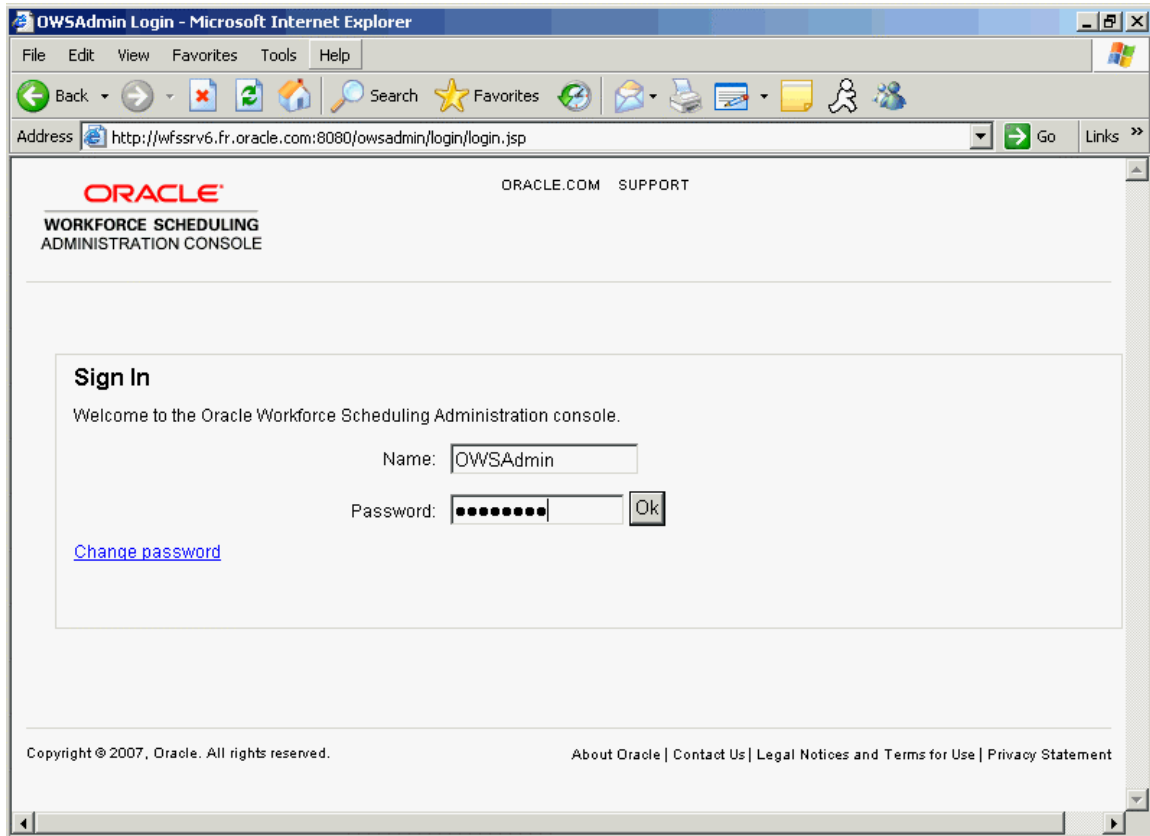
OWSAdmin Login - Microsoft Internet Explorer

File Edit View Favorites Tools Help

Back Search Favorites

Address http://wfssrv6.fr.oracle.com:8080/owsadmin/login/login.jsp Go Links »

ORACLE

WORKFORCE SCHEDULING
ADMINISTRATION CONSOLE

ORACLE.COM SUPPORT

Sign In

Welcome to the Oracle Workforce Scheduling Administration console.

Name: OWSAdmin

Password: •••••••• Ok

Change password

Copyright © 2007, Oracle. All rights reserved.

About Oracle | Contact Us | Legal Notices and Terms for Use | Privacy Statement